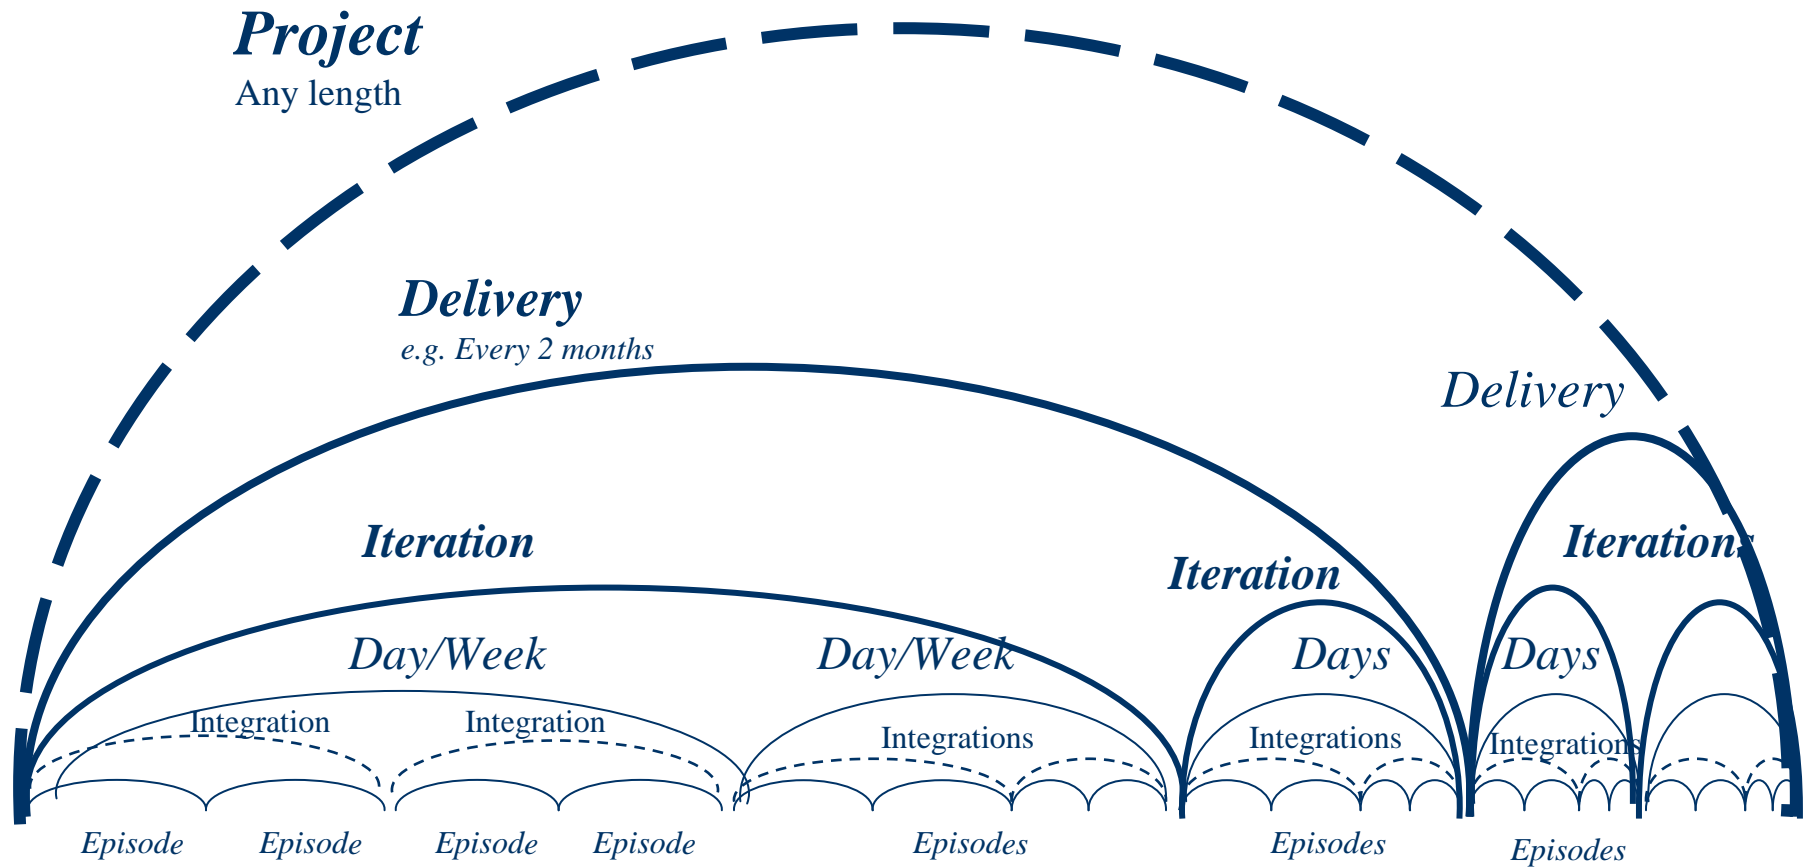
Project
Any length

Delivery
e.g. Every 2 months

Delivery

Iteration

Iteration

Iterations

Day/Week

Day/Week

Days

Days

Integration

Integration

Integrations

Integrations

Integrations

Episode

Episode

Episode

Episode

Episodes

Episodes

Episodes